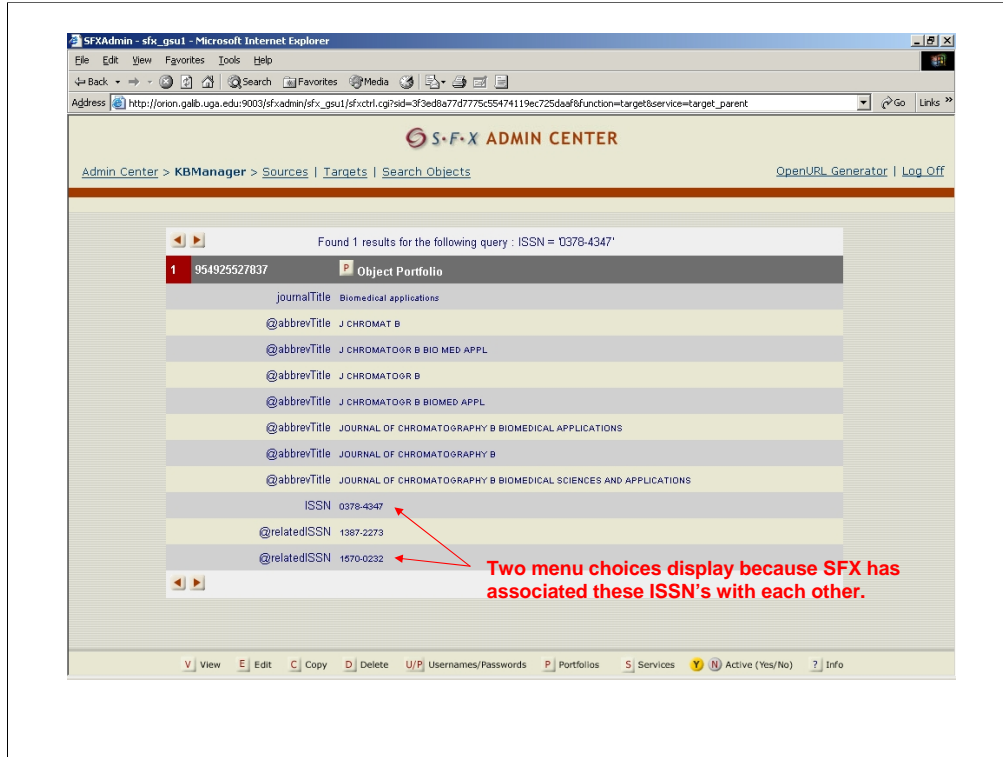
SFXAdmin - sfx_gsu1 - Microsoft Internet Explorer

File Edit View Favorites Tools Help

Back Search Favorites Media

Address http://orion.galib.uga.edu:9003/sfxadmin/sfx_gsu1/sfxctrl.cgi?sid=3f3ed8a77d7775c55474119ec725daaf&function=target&service=target_parent Go Links

S·F·X ADMIN CENTER

Admin Center > KBManager > Sources | Targets | Search Objects

OpenURL Generator | Log Off

Found 1 results for the following query : ISSN = '0378-4347'

| 1 | 954925527837 | P Object Portfolio |
|---|---|---|
| | journalTitle | Biomedical applications |
| | @abbrevTitle | J CHROMAT B |
| | @abbrevTitle | J CHROMATOGR B BIO MED APPL |
| | @abbrevTitle | J CHROMATOGR B |
| | @abbrevTitle | J CHROMATOGR B BIOMED APPL |
| | @abbrevTitle | JOURNAL OF CHROMATOGRAPHY B BIOMEDICAL APPLICATIONS |
| | @abbrevTitle | JOURNAL OF CHROMATOGRAPHY B |
| | @abbrevTitle | JOURNAL OF CHROMATOGRAPHY B BIOMEDICAL SCIENCES AND APPLICATIONS |
| | ISSN | 0378-4347 |
| | @relatedISSN | 1387-2273 |
| | @relatedISSN | 1570-0232 |

Two menu choices display because SFX has associated these ISSN's with each other.

V View E Edit C Copy D Delete U/P Usernames/Passwords P Portfolios S Services Y N Active (Yes/No) ? Info